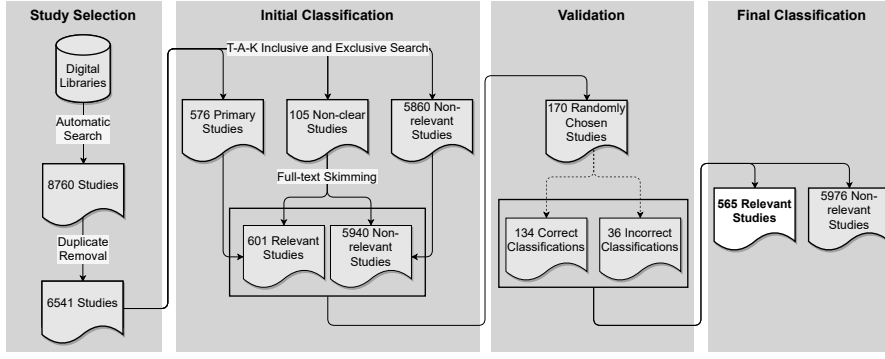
Study Selection

Digital Libraries

Automatic Search

8760 Studies

Duplicate Removal

6541 Studies

Initial Classification

T-A-K Inclusive and Exclusive Search

576 Primary Studies

105 Non-clear Studies

5860 Non-relevant Studies

Full-text Skimming

601 Relevant Studies

5940 Non-relevant Studies

Validation

170 Randomly Chosen Studies

134 Correct Classifications

36 Incorrect Classifications

Final Classification

565 Relevant Studies

5976 Non-relevant Studies